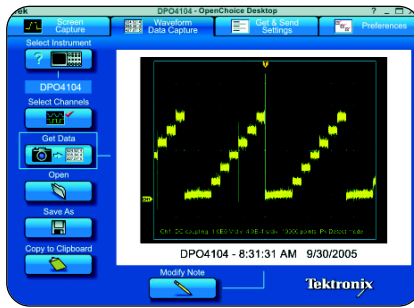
ek DPO4104 - OpenChoice Desktop ? _ □

Screen Capture

Waveform Data Capture

Get & Send Settings

Preferences

Select Instrument

DPO4104

Select Channels

Get Data

Open

Save As

Copy to Clipboard

Ch1: DC coupling, 1.00 V/div, 4.00 s/div, 10000 points, Pk Detect mode

DPO4104 - 8:31:31 AM 9/30/2005

Modify Note

Tektronix